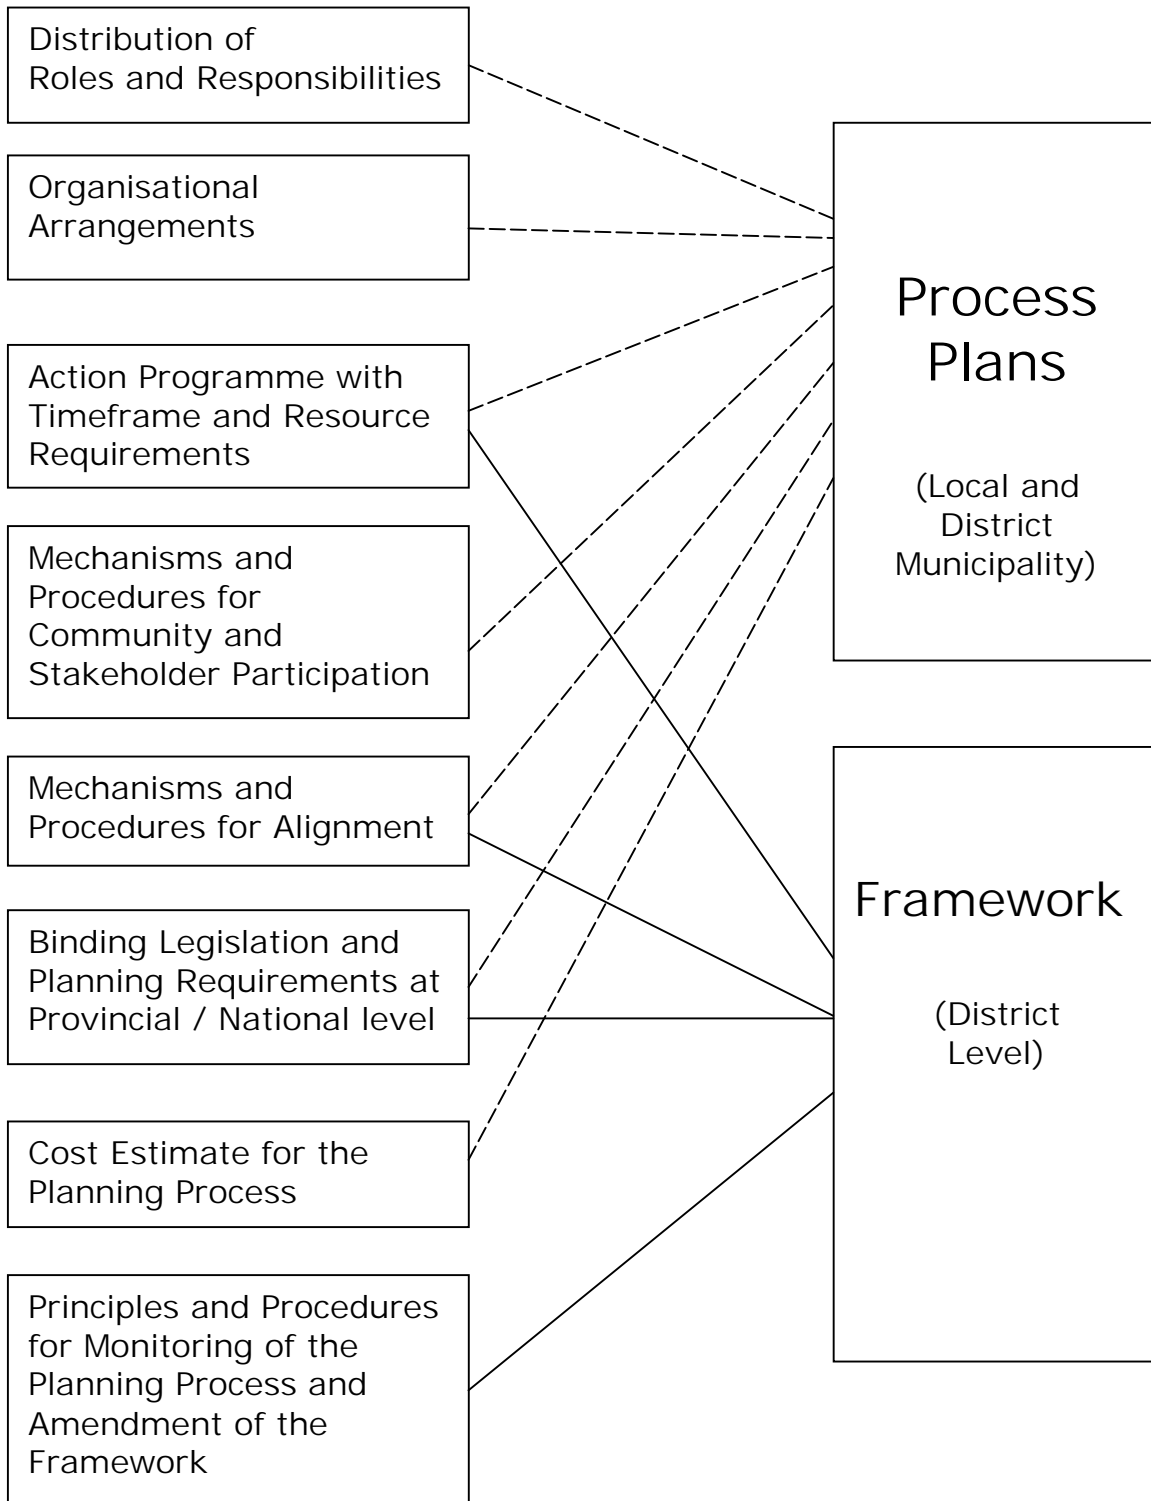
Distribution of Roles and Responsibilities

Organisational Arrangements

Action Programme with Timeframe and Resource Requirements

Mechanisms and Procedures for Community and Stakeholder Participation

Mechanisms and Procedures for Alignment

Binding Legislation and Planning Requirements at Provincial / National level

Cost Estimate for the Planning Process

Principles and Procedures for Monitoring of the Planning Process and Amendment of the Framework

Process Plans

(Local and District Municipality)

Framework

(District Level)